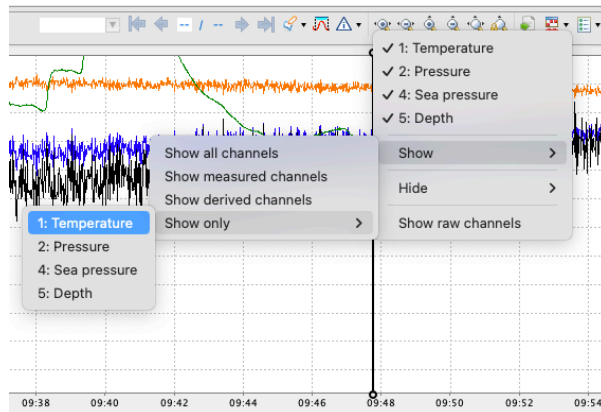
-- / --

✓ 1: Temperature
✓ 2: Pressure
✓ 4: Sea pressure
✓ 5: Depth

Show >

Hide >

Show raw channels

Show all channels
Show measured channels
Show derived channels
Show only >

1: Temperature
2: Pressure
4: Sea pressure
5: Depth

09:38 09:40 09:42 09:44 09:46 09:48 09:50 09:52 09:54